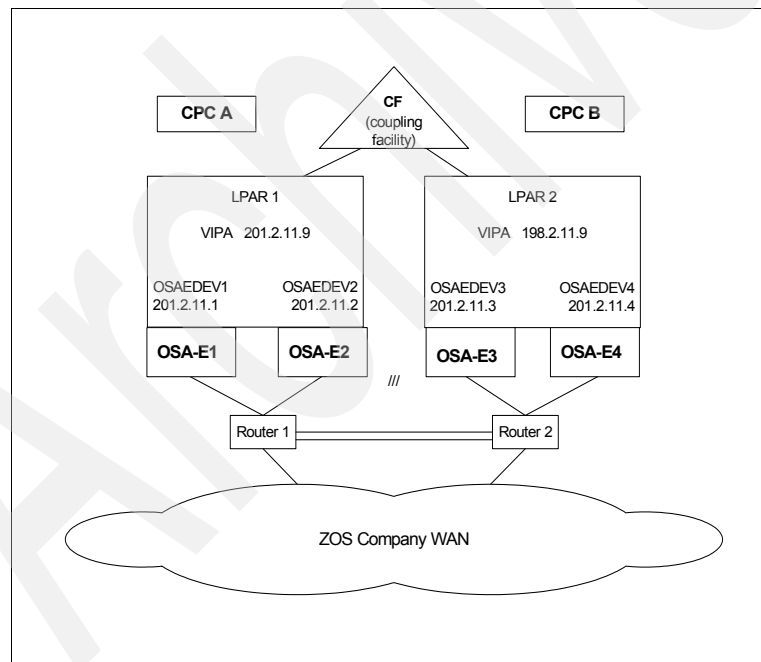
CPC A

CF
(coupling
facility)

CPC B

LPAR 1

VIPA 201.2.11.9

OSAEDEV1
201.2.11.1

OSAEDEV2
201.2.11.2

LPAR 2

VIPA 198.2.11.9

OSAEDEV3
201.2.11.3

OSAEDEV4
201.2.11.4

OSA-E1

OSA-E2

///

OSA-E3

OSA-E4

Router 1

Router 2

ZOS Company WAN